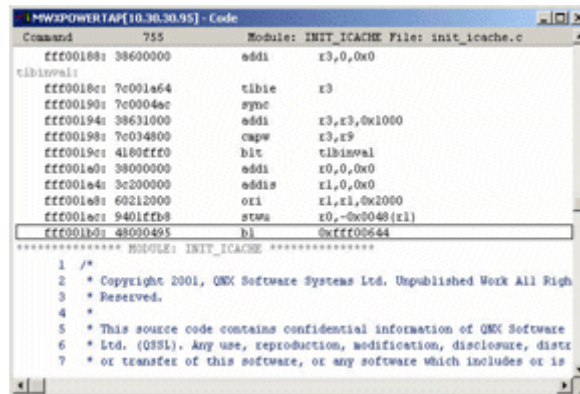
MWXPOWERTAP[10.30.30.95] - Code

Command 755 Module: INIT_ICACHE File: init_icache.c

fff00188: 38600000 addi r3,0,0x0
tlbinval:
fff0018c: 7c001a64 tlbie r3
fff00190: 7c0004ac sync
fff00194: 38631000 addi r3,r3,0x1000
fff00198: 7c034800 cmpw r3,r9
fff0019c: 4180fff0 blt tlbinval
fff001a0: 38000000 addi r0,0,0x0
fff001a4: 3c200000 addis r1,0,0x0
fff001a8: 60212000 ori r1,r1,0x2000
fff001ac: 9401ffb8 stwu r0,-0x0048(r1)
fff001b0: 48000495 bl 0xfff00644
**************** MODULE: INIT_ICACHE ****************
1 /*
2 * Copyright 2001, QNX Software Systems Ltd. Unpublished Work All Righ
3 * Reserved.
4 *
5 * This source code contains confidential information of QNX Software
6 * Ltd. (QSSL). Any use, reproduction, modification, disclosure, distr
7 * or transfer of this software, or any software which includes or is